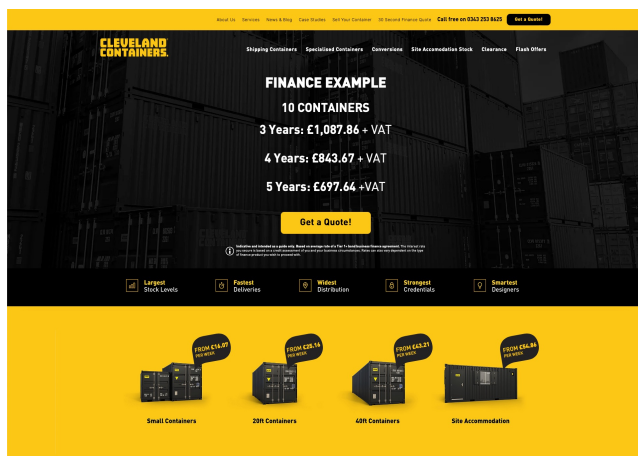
About Us Services News & Blog Case Studies Sell Your Container 30 Second Finance Quote Call free on 0343 253 8625 Get a Quote!

CLEVELAND CONTAINERS.

Shipping Containers Specialised Containers Conversions Site Accomodation Stock Clearance Flash Offers

FINANCE EXAMPLE

10 CONTAINERS

3 Years: £1,087.86 + VAT

4 Years: £843.67 + VAT

5 Years: £697.64 +VAT

Get a Quote!

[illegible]

Largest Stock Levels

Fastest Deliveries

Widest Distribution

Strongest Credentials

Smartest Designers

FROM £14.07 PER WEEK

FROM £25.14 PER WEEK

FROM £43.21 PER WEEK

FROM £54.86 PER WEEK

Small Containers

20ft Containers

40ft Containers

Site Accommodation